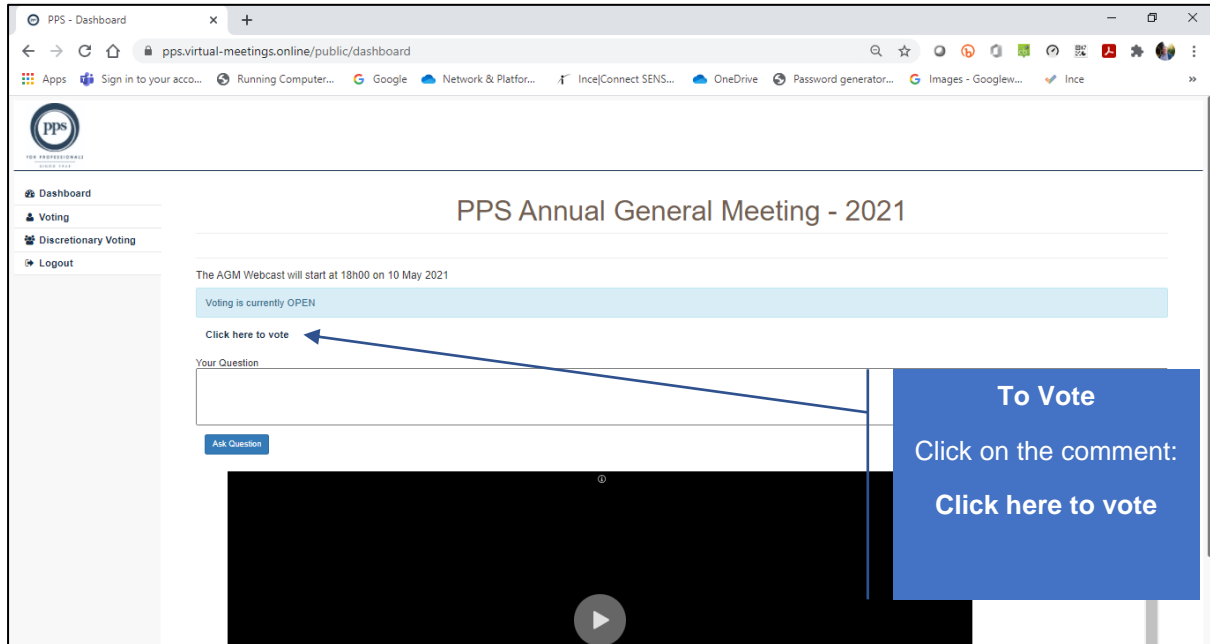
PPS - Dashboard

pps.virtual-meetings.online/public/dashboard

Apps Sign in to your acco... Running Computer... Google Network & Platfor... Ince|Connect SENS... OneDrive Password generator... Images - Googlew... Ince

PPS
FOR PROFESSIONALS
SINCE 1941

Dashboard
Voting
Discretionary Voting
Logout

PPS Annual General Meeting - 2021

The AGM Webcast will start at 18h00 on 10 May 2021

Voting is currently OPEN

Click here to vote

Your Question

Ask Question

To Vote

Click on the comment:

Click here to vote